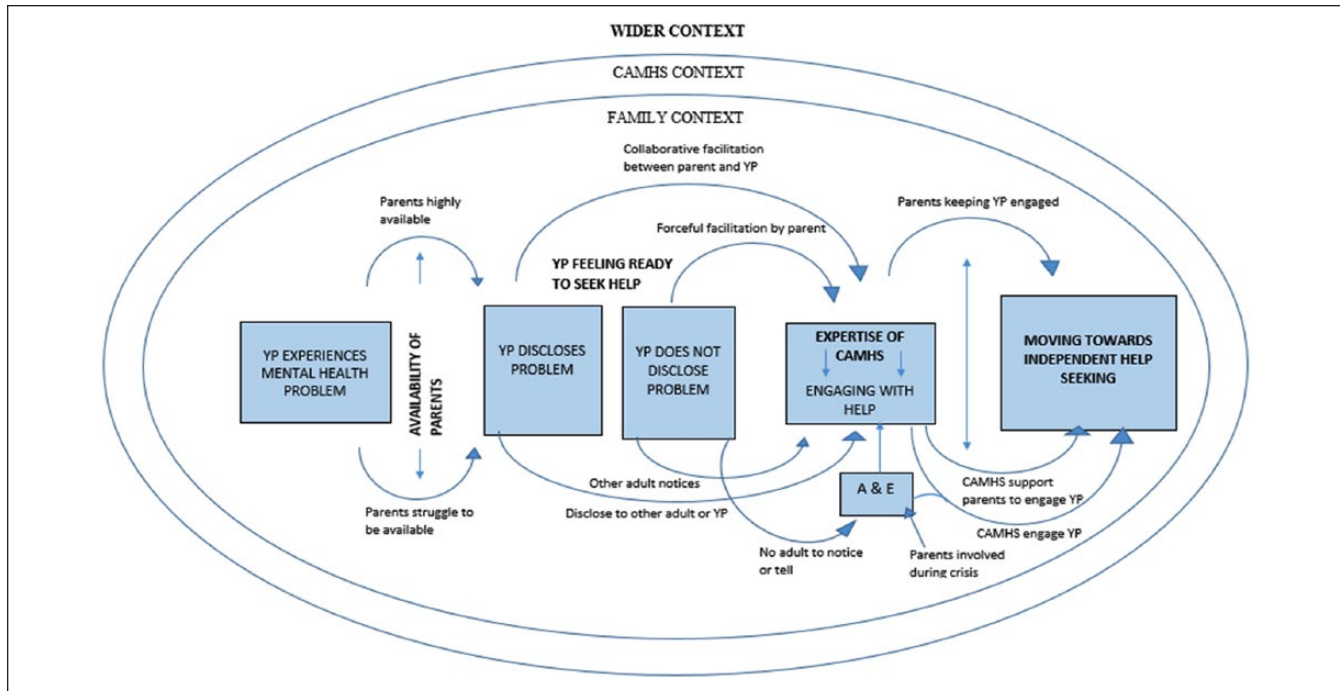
WIDER CONTEXT

CAMHS CONTEXT

FAMILY CONTEXT

Collaborative facilitation between parent and YP

Parents highly available

Forceful facilitation by parent

Parents keeping YP engaged

YP FEELING READY TO SEEK HELP

YP EXPERIENCES MENTAL HEALTH PROBLEM

AVAILABILITY OF PARENTS

YP DISCLOSES PROBLEM

YP DOES NOT DISCLOSE PROBLEM

EXPERTISE OF CAMHS

ENGAGING WITH HELP

MOVING TOWARDS INDEPENDENT HELP SEEKING

Other adult notices

Disclose to other adult or YP

A & E

Parents struggle to be available

No adult to notice or tell

Parents involved during crisis

CAMHS support parents to engage YP

CAMHS engage YP